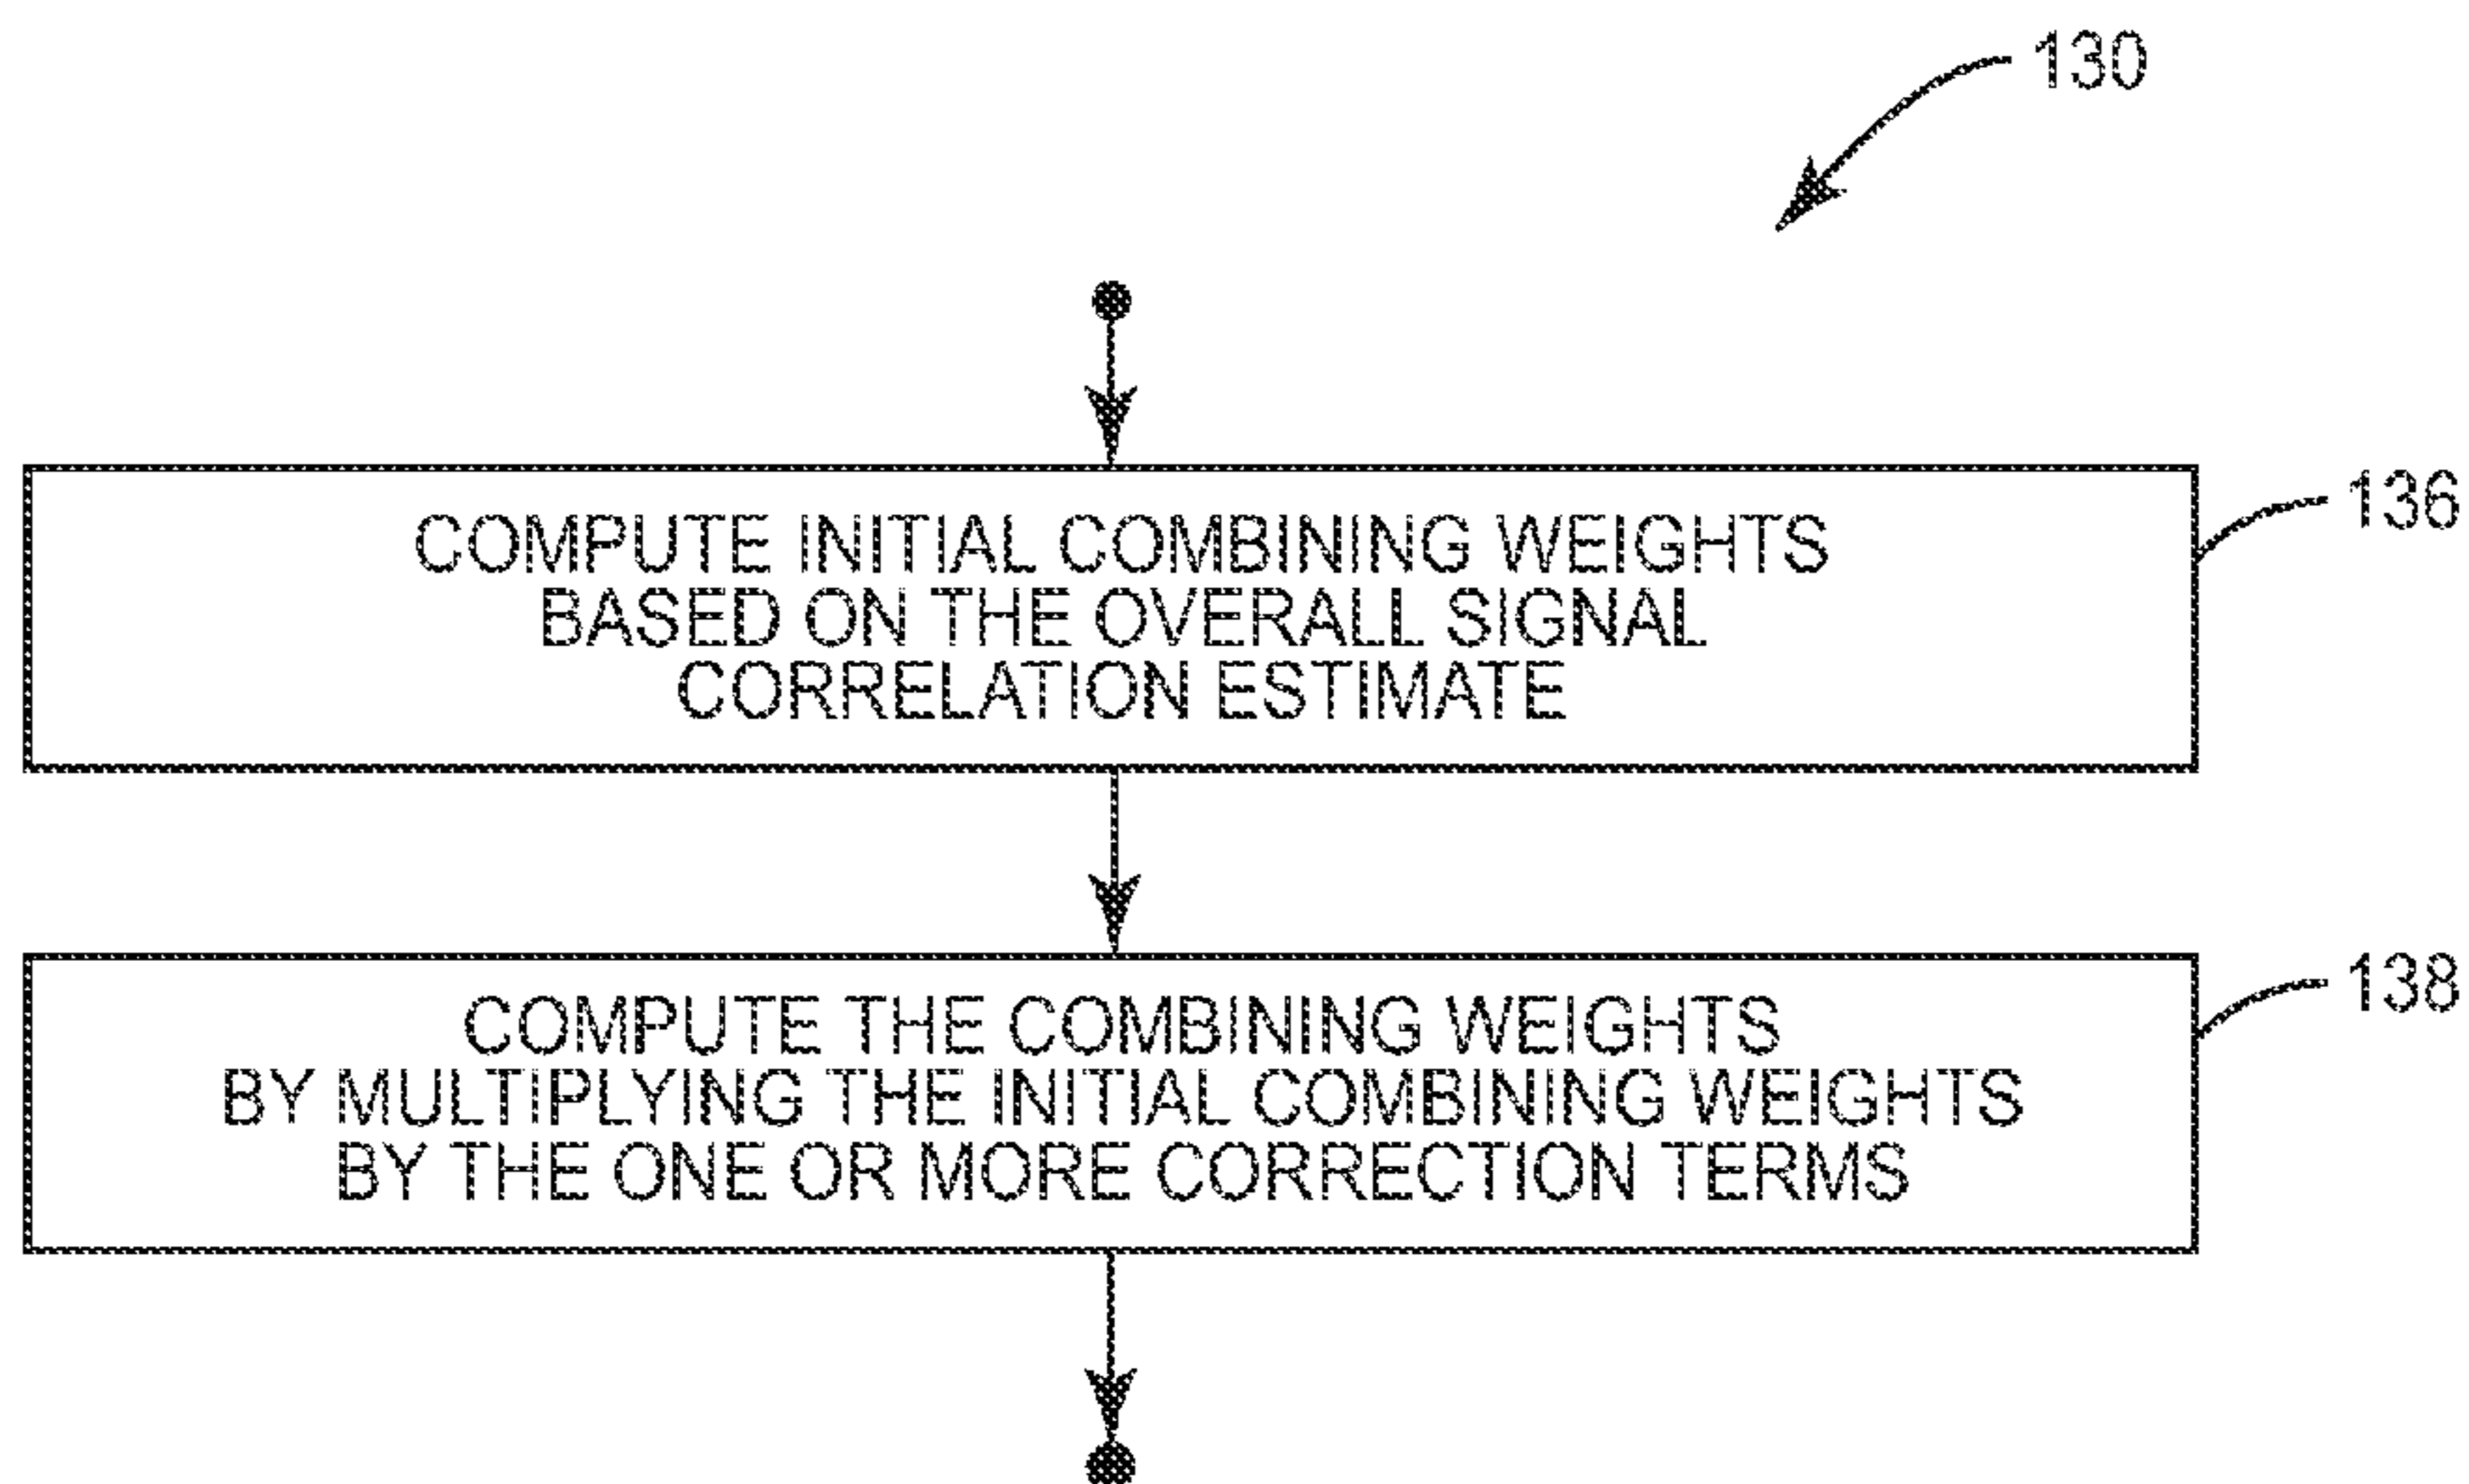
130

COMPUTE INITIAL COMBINING WEIGHTS BASED ON THE OVERALL SIGNAL CORRELATION ESTIMATE

136

COMPUTE THE COMBINING WEIGHTS BY MULTIPLYING THE INITIAL COMBINING WEIGHTS BY THE ONE OR MORE CORRECTION TERMS

138